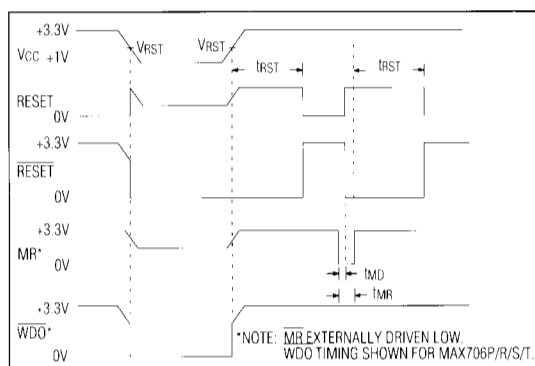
+3.3V

VCC +1V

VRST

VRST

tRST

tRST

RESET

0V

+3.3V

$\overline{\text{RESET}}$

0V

+3.3V

MR*

0V

tMD

tMR

+3.3V

$\overline{\text{WDO}}$*

0V

*NOTE: $\overline{\text{MR}}$ EXTERNALLY DRIVEN LOW. WDO TIMING SHOWN FOR MAX706P/R/S/T.